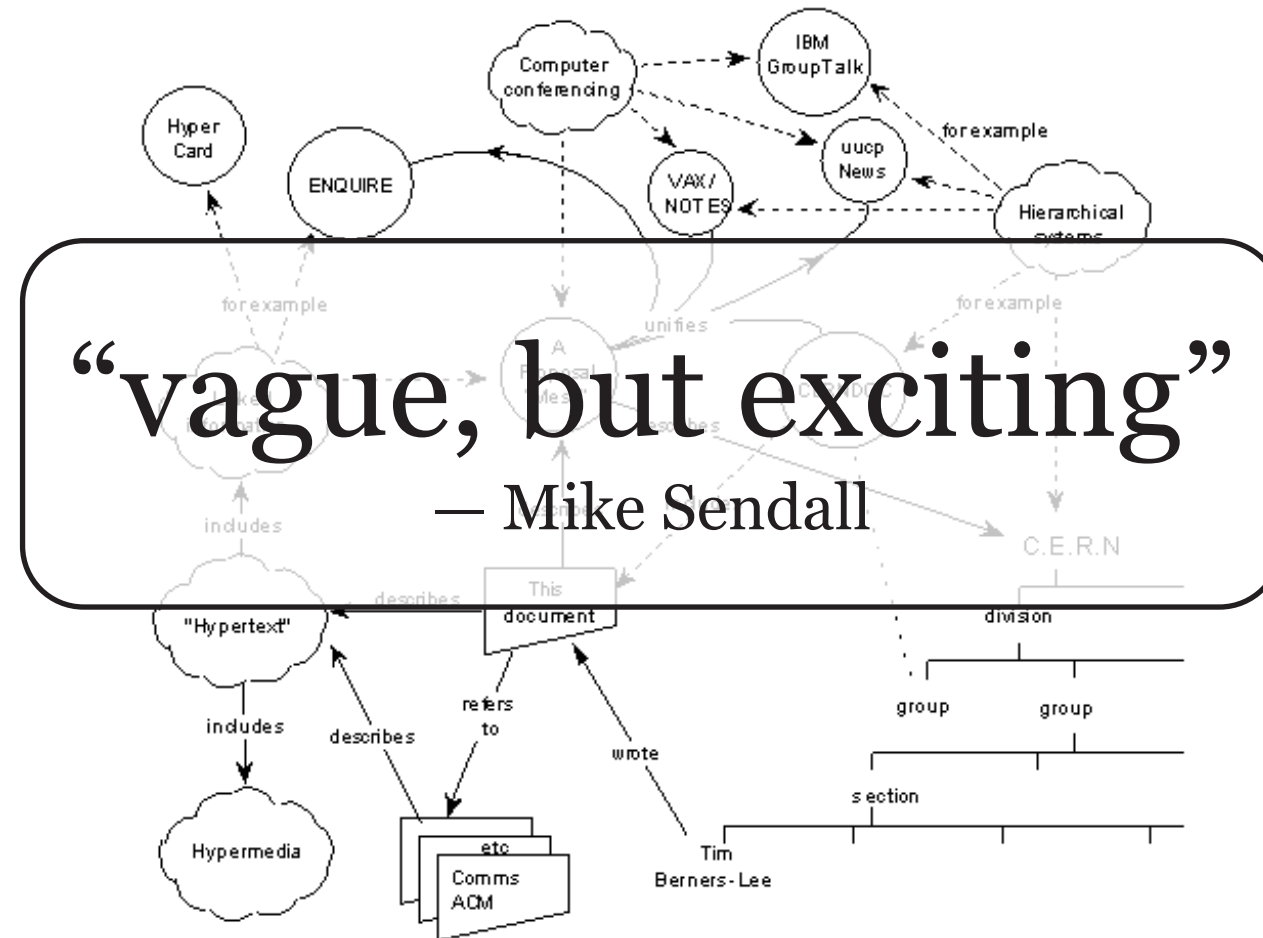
Computer conferencing

IBM GroupTalk

Hyper Card

ENQUIRE

for example

uucp News

VAX/ NOTES

Hierarchical systems

for example

unifies

for example

"vague, but exciting"
— Mike Sendall

includes

C.E.R.N

describes

This document

"Hypertext"

division

group

group

includes

describes

refers to

wrote

section

Hypermedia

etc

Comms ACM

Tim Berners-Lee